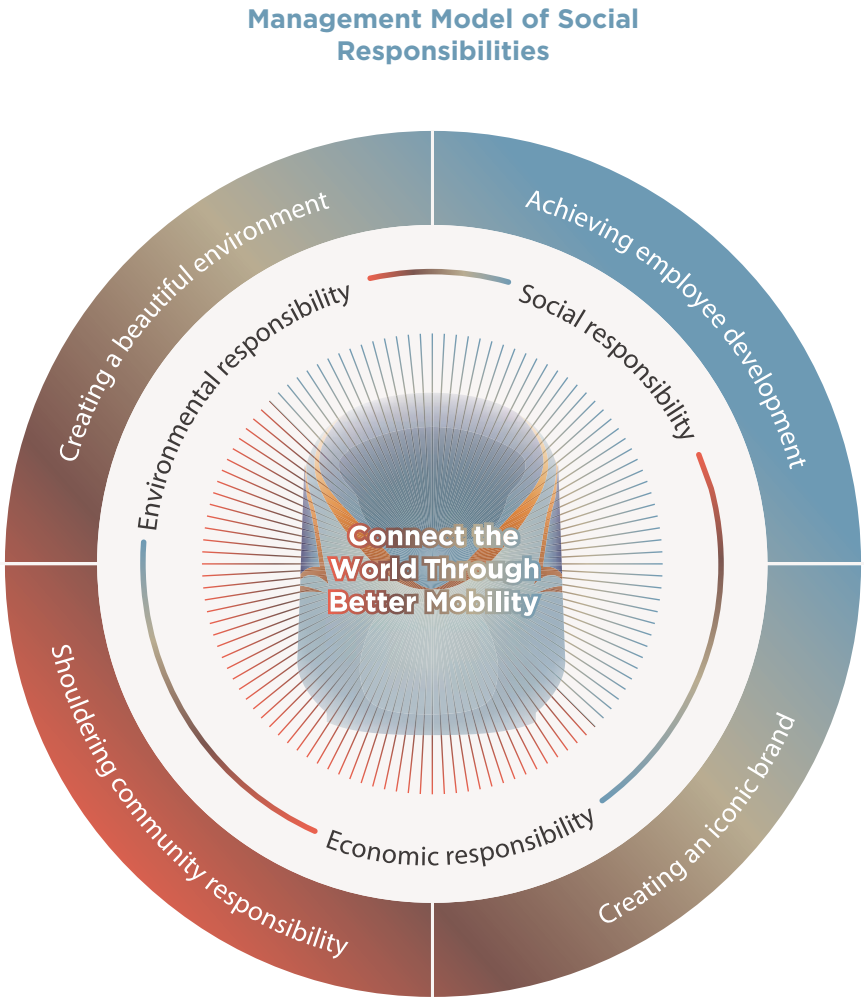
Management Model of Social Responsibilities

Creating a beautiful environment

Achieving employee development

Environmental responsibility

Social responsibility

Connect the World Through Better Mobility

Economic responsibility

Shouldering community responsibility

Creating an iconic brand